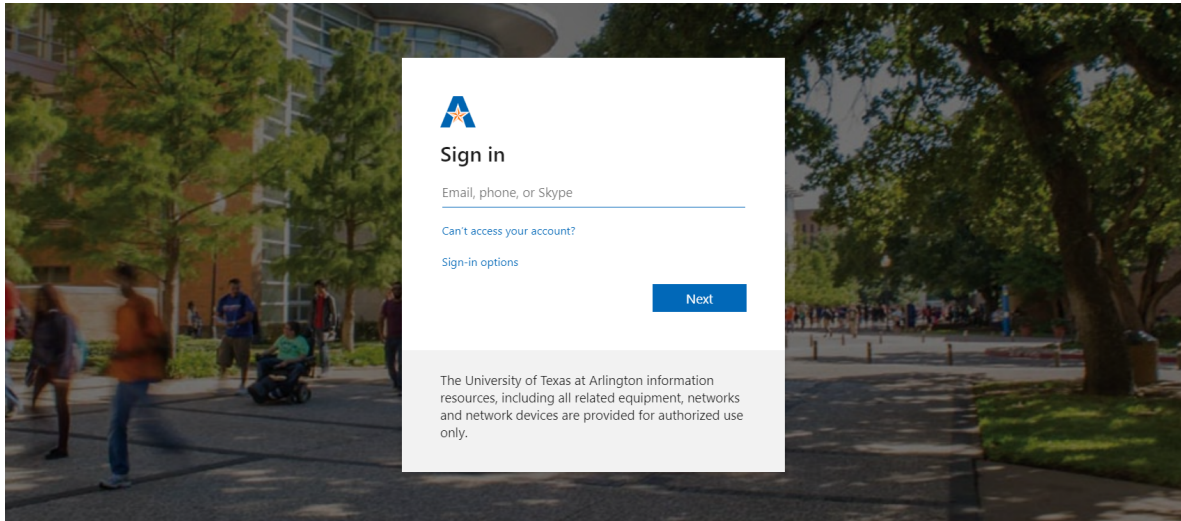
Sign in

Email, phone, or Skype

Can't access your account?

Sign-in options

Next

The University of Texas at Arlington information resources, including all related equipment, networks and network devices are provided for authorized use only.